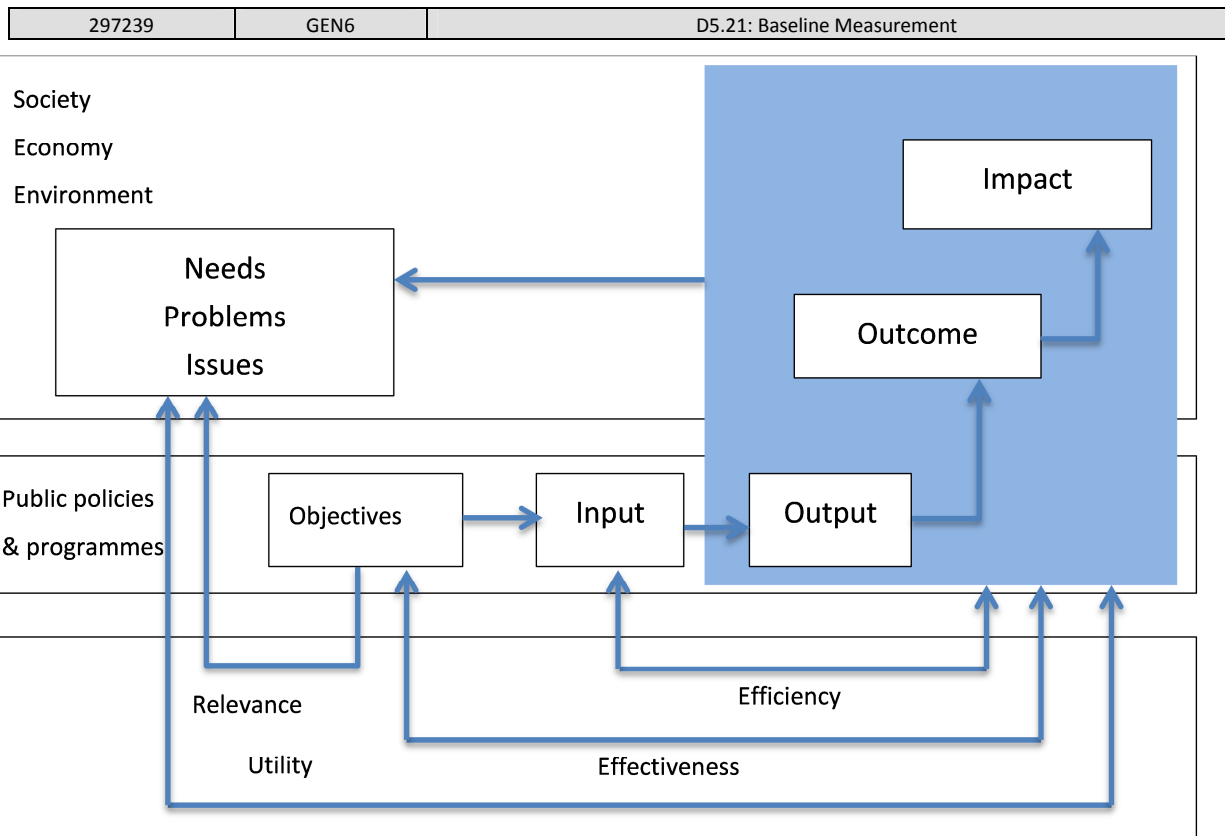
| 297239 | GEN6 | D5.21: Baseline Measurement |
|---|---|---|

Society

Economy

Environment

Impact

Needs
Problems
Issues

Outcome

Public policies
& programmes

Objectives

Input

Output

Relevance

Efficiency

Utility

Effectiveness